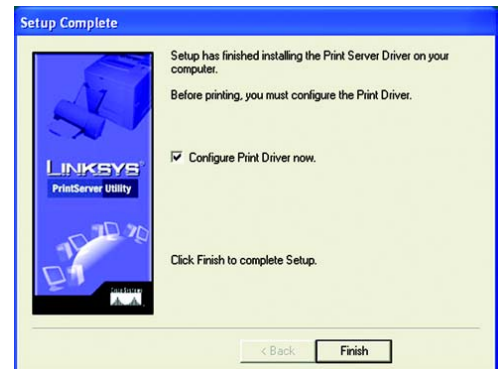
Setup Complete

LINKSYS
PrintServer Utility

Setup has finished installing the Print Server Driver on your computer.

Before printing, you must configure the Print Driver.

Configure Print Driver now.

Click Finish to complete Setup.

< Back

Finish